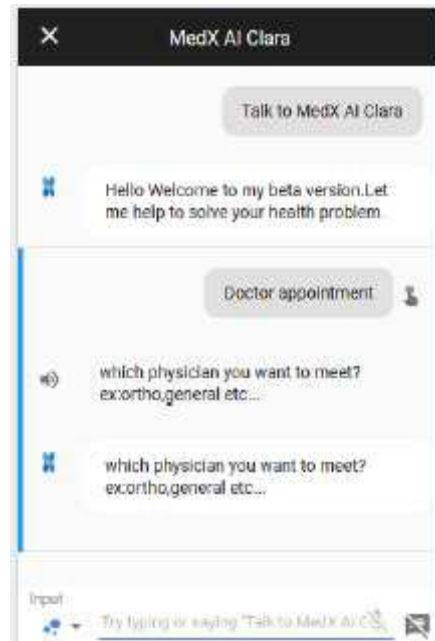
✕ MedX AI Clara

Talk to MedX AI Clara

Hello Welcome to my beta version.Let me help to solve your health problem.

Doctor appointment

which physician you want to meet? ex:ortho,general etc...

which physician you want to meet? ex:ortho,general etc...

Input

Try typing or saying "Talk to MedX AI C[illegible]